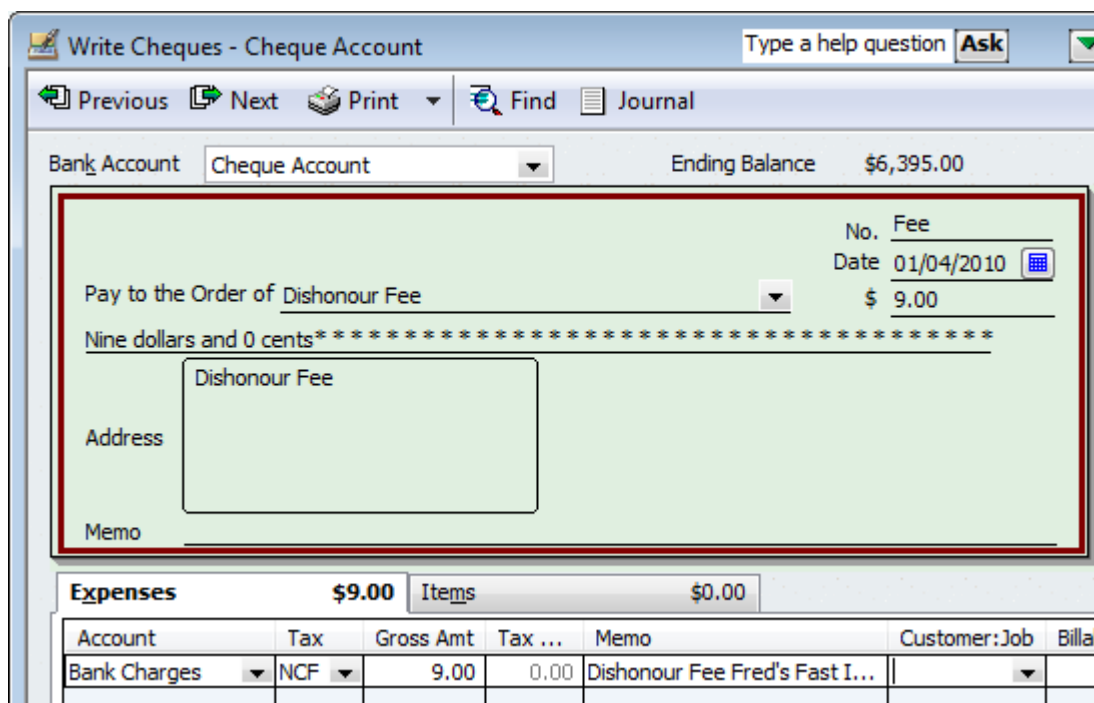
Write Cheques - Cheque Account

Type a help question Ask

Previous Next Print Find Journal

Bank Account Cheque Account

Ending Balance $6,395.00

No. Fee

Date 01/04/2010

Pay to the Order of Dishonour Fee

$ 9.00

Nine dollars and 0 cents****************************************

Address

Dishonour Fee

Memo

| Expenses | $9.00 | Items | $0.00 |
|---|---|---|---|

| Account | Tax | Gross Amt | Tax ... | Memo | Customer:Job | Billa |
|---|---|---|---|---|---|---|
| Bank Charges | NCF | 9.00 | 0.00 | Dishonour Fee Fred's Fast I... | | |